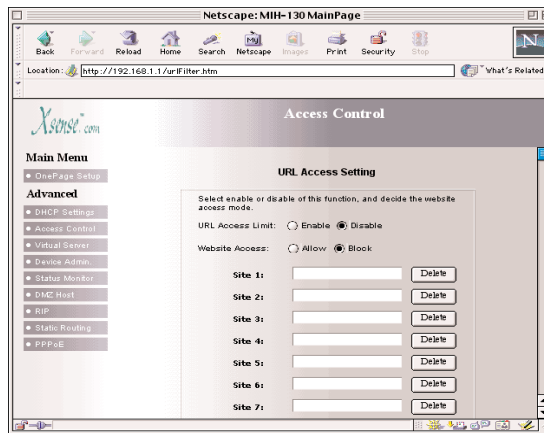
Netscape: MIH-130 MainPage

Back Forward Reload Home Search Netscape Images Print Security Stop

Location: http://192.168.1.1/urlFilter.htm

What's Related

Xsense.com

Access Control

Main Menu

OnePage Setup

Advanced

DHCP Settings

Access Control

Virtual Server

Device Admin.

Status Monitor

DMZ Host

RIP

Static Routing

PPPoE

URL Access Setting

Select enable or disable of this function, and decide the website access mode.

URL Access Limit: Enable Disable

Website Access: Allow Block

Site 1: Delete

Site 2: Delete

Site 3: Delete

Site 4: Delete

Site 5: Delete

Site 6: Delete

Site 7: Delete